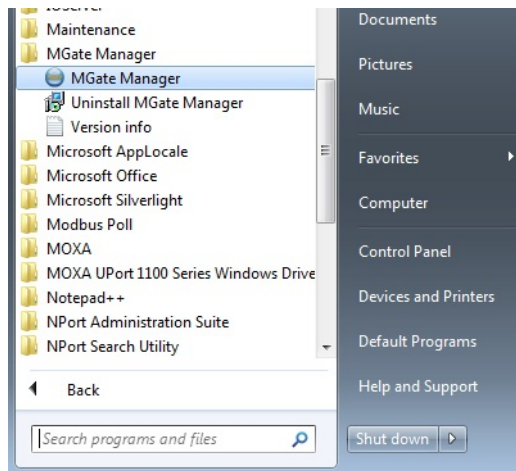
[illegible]
Maintenance
MGate Manager
MGate Manager
Uninstall MGate Manager
Version info
Microsoft AppLocale
Microsoft Office
Microsoft Silverlight
Modbus Poll
MOXA
MOXA UPort 1100 Series Windows Drive
Notepad++
NPort Administration Suite
NPort Search Utility
Back
Search programs and files

Documents
Pictures
Music
Favorites
Computer
Control Panel
Devices and Printers
Default Programs
Help and Support
Shut down